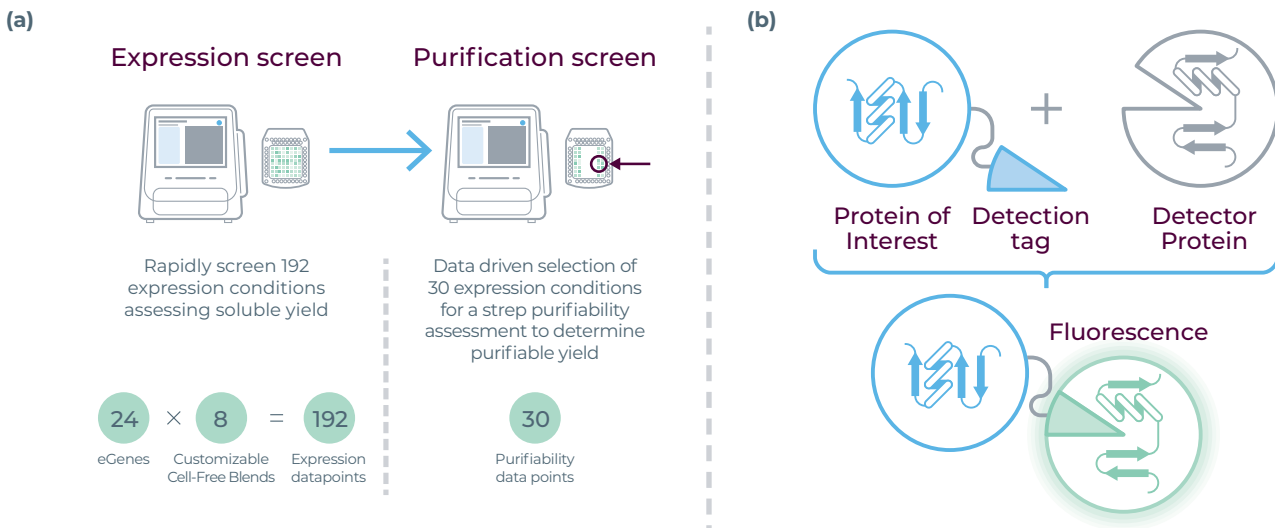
(a)

Expression screen

Purification screen

Rapidly screen 192 expression conditions assessing soluble yield

Data driven selection of 30 expression conditions for a strep purifiability assessment to determine purifiable yield

24 eGenes × 8 Customizable Cell-Free Blends = 192 Expression datapoints

30 Purifiability data points

(b)

+

Protein of Interest

Detection tag

Detector Protein

Fluorescence